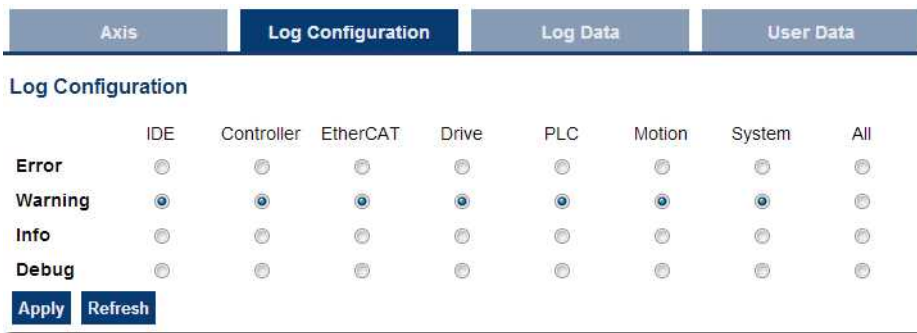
Axis | Log Configuration | Log Data | User Data

Log Configuration

| | IDE | Controller | EtherCAT | Drive | PLC | Motion | System | All |
|---|---|---|---|---|---|---|---|---|
| Error | | | | | | | | |
| Warning | | | | | | | | |
| Info | | | | | | | | |
| Debug | | | | | | | | |

Apply Refresh